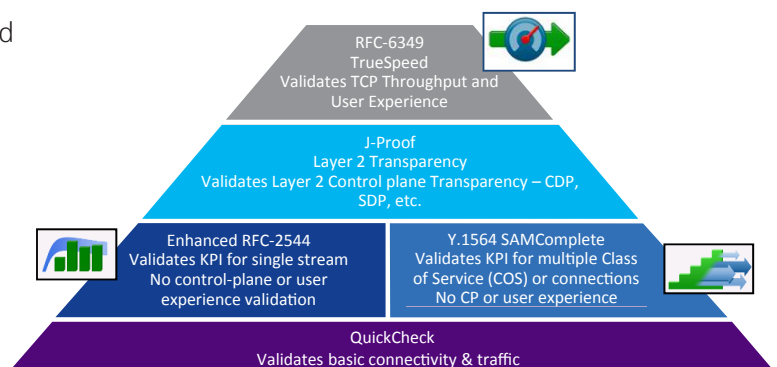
d

RFC-6349
TrueSpeed
Validates TCP Throughput and User Experience

J-Proof
Layer 2 Transparency
Validates Layer 2 Control plane Transparency – CDP, SDP, etc.

Enhanced RFC-2544
Validates KPI for single stream
No control-plane or user experience validation

Y.1564 SAMComplete
Validates KPI for multiple Class of Service (COS) or connections
No CP or user experience

QuickCheck
Validates basic connectivity & traffic